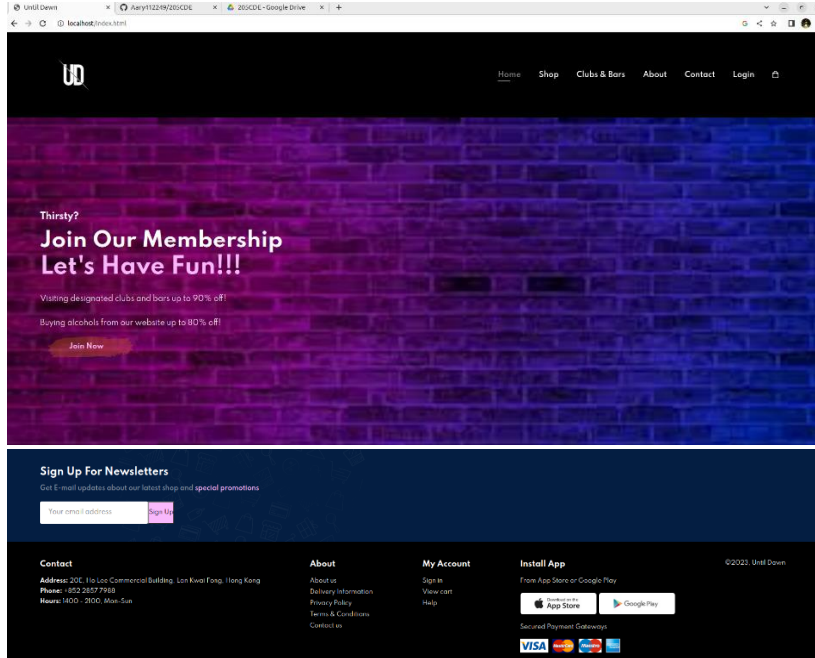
Until Dawn × Aary112249/205CDE × 205CDE - Google Drive × +

localhost/index.html

UD

Home Shop Clubs & Bars About Contact Login

Thirsty?

Join Our Membership
Let's Have Fun!!!

Visiting designated clubs and bars up to 90% off!

Buying alcohols from our website up to 80% off!

Join Now

Sign Up For Newsletters

Get E-mail updates about our latest shop and special promotions

Your email address Sign Up

Contact

Address: 20E, Ho Lee Commercial Building, Lon Kwai Fong, Hong Kong
Phone: +852 2857 7968
Hours: 1400 - 2100, Mon-Sun

About

About us
Delivery Information
Privacy Policy
Terms & Conditions
Contact us

My Account

Sign In
View cart
Help

Install App

From App Store or Google Play

Download on the App Store

Google Play

Secured Payment Gateways

VISA

©2023, Until Dawn